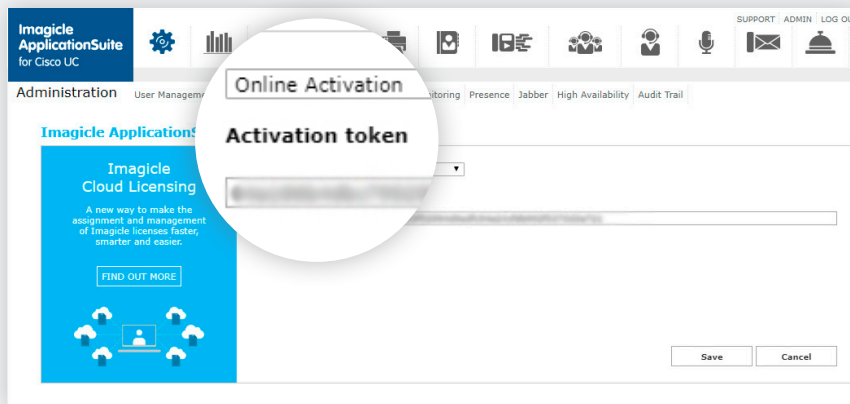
Imagicle ApplicationSuite for Cisco UC

SUPPORT ADMIN LOG OU

Administration User Manageme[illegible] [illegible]itoring Presence Jabber High Availability Audit Trail

Imagicle ApplicationS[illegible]

Online Activation

Activation token

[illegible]

Imagicle Cloud Licensing

A new way to make the assignment and management of Imagicle licenses faster, smarter and easier.

FIND OUT MORE

Save Cancel